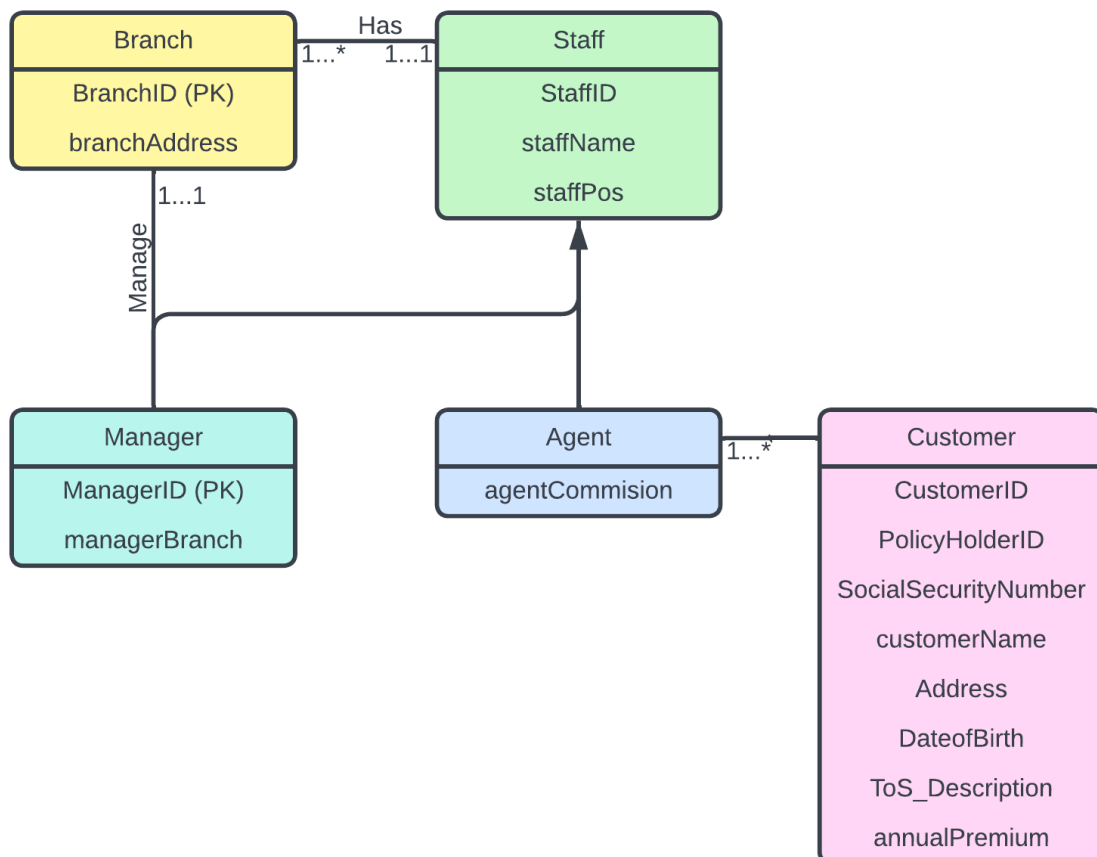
Branch
BranchID (PK)
branchAddress

Has
1...*
1...1

Staff
StaffID
staffName
staffPos

1...1
Manage

Manager
ManagerID (PK)
managerBranch

Agent
agentCommision

1...*

Customer
CustomerID
PolicyHolderID
SocialSecurityNumber
customerName
Address
DateofBirth
ToS_Description
annualPremium